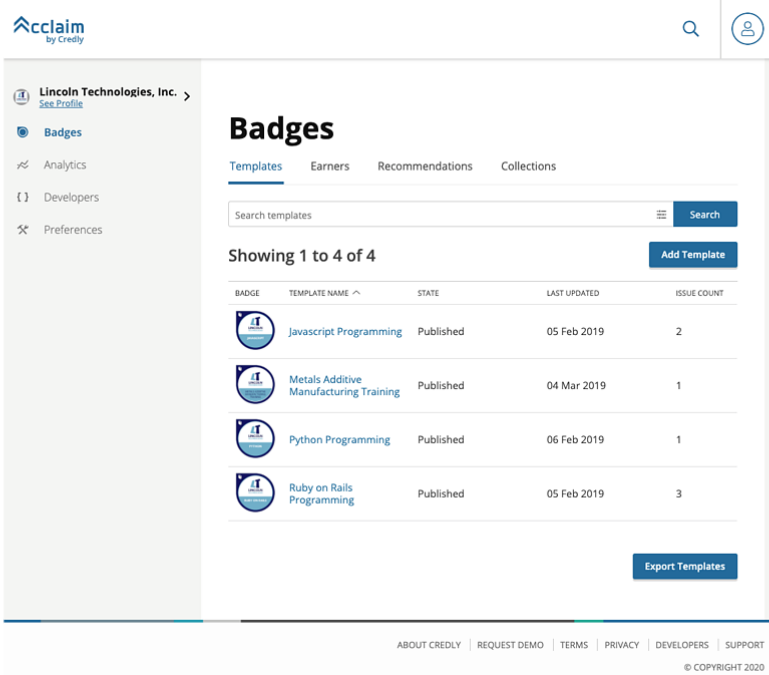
Acclaim
by Credly

Lincoln Technologies, Inc.
See Profile

Badges
Analytics
Developers
Preferences

Badges

Templates
Earners
Recommendations
Collections

Search templates
Search

Showing 1 to 4 of 4

Add Template

| BADGE | TEMPLATE NAME | STATE | LAST UPDATED | ISSUE COUNT |
|---|---|---|---|---|
| | Javascript Programming | Published | 05 Feb 2019 | 2 |
| | Metals Additive Manufacturing Training | Published | 04 Mar 2019 | 1 |
| | Python Programming | Published | 06 Feb 2019 | 1 |
| | Ruby on Rails Programming | Published | 05 Feb 2019 | 3 |

Export Templates

ABOUT CREDLY | REQUEST DEMO | TERMS | PRIVACY | DEVELOPERS | SUPPORT
© COPYRIGHT 2020